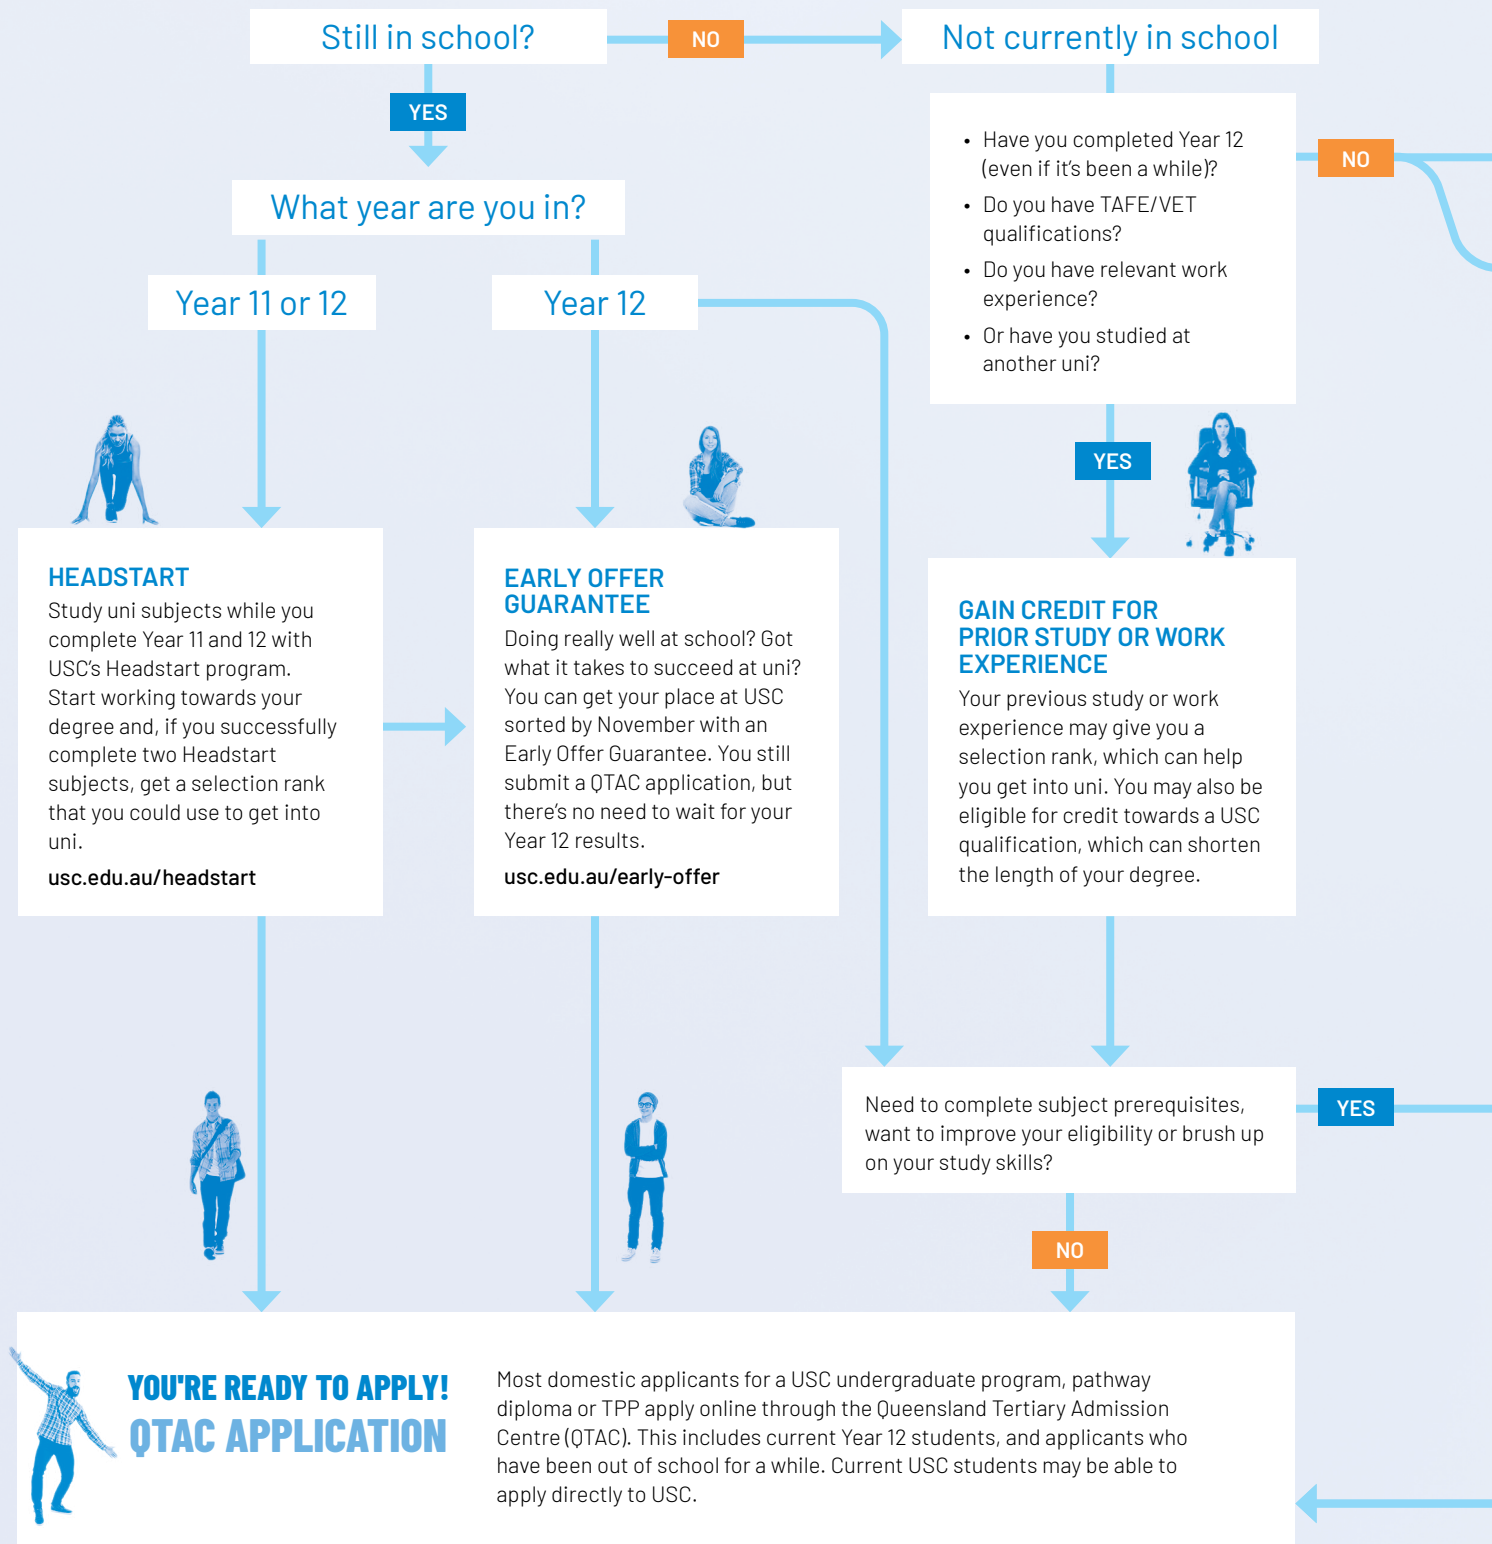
Still in school?

NO

Not currently in school

YES

What year are you in?

Year 11 or 12

Year 12

- Have you completed Year 12 (even if it's been a while)?
- Do you have TAFE/VET qualifications?
- Do you have relevant work experience?
- Or have you studied at another uni?

NO

YES

HEADSTART
Study uni subjects while you complete Year 11 and 12 with USC's Headstart program. Start working towards your degree and, if you successfully complete two Headstart subjects, get a selection rank that you could use to get into uni.
usc.edu.au/headstart

EARLY OFFER GUARANTEE
Doing really well at school? Got what it takes to succeed at uni? You can get your place at USC sorted by November with an Early Offer Guarantee. You still submit a QTAC application, but there's no need to wait for your Year 12 results.
usc.edu.au/early-offer

GAIN CREDIT FOR PRIOR STUDY OR WORK EXPERIENCE
Your previous study or work experience may give you a selection rank, which can help you get into uni. You may also be eligible for credit towards a USC qualification, which can shorten the length of your degree.

Need to complete subject prerequisites, want to improve your eligibility or brush up on your study skills?

YES

NO

YOU'RE READY TO APPLY!
QTAC APPLICATION

Most domestic applicants for a USC undergraduate program, pathway diploma or TPP apply online through the Queensland Tertiary Admission Centre (QTAC). This includes current Year 12 students, and applicants who have been out of school for a while. Current USC students may be able to apply directly to USC.